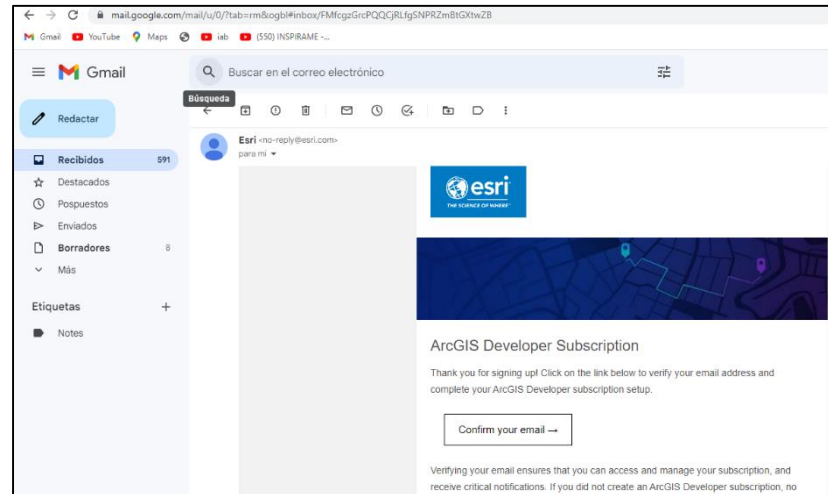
mail.google.com/mail/u/0/?tab=rm&ogbl#inbox/FMfcgzGrcPQQCjRLfgSNPRZmBtGXtwZB

Gmail YouTube Maps iab (550) INSPIRAME -...

Gmail

Buscar en el correo electrónico

Búsqueda

Redactar

Recibidos 591
Destacados
Pospuestos
Enviados
Borradores 8
Más

Etiquetas +
Notes

Esri <no-reply@esri.com>
para mí

esri
THE SCIENCE OF WHERE

ArcGIS Developer Subscription

Thank you for signing up! Click on the link below to verify your email address and complete your ArcGIS Developer subscription setup.

Confirm your email →

Verifying your email ensures that you can access and manage your subscription, and receive critical notifications. If you did not create an ArcGIS Developer subscription, no